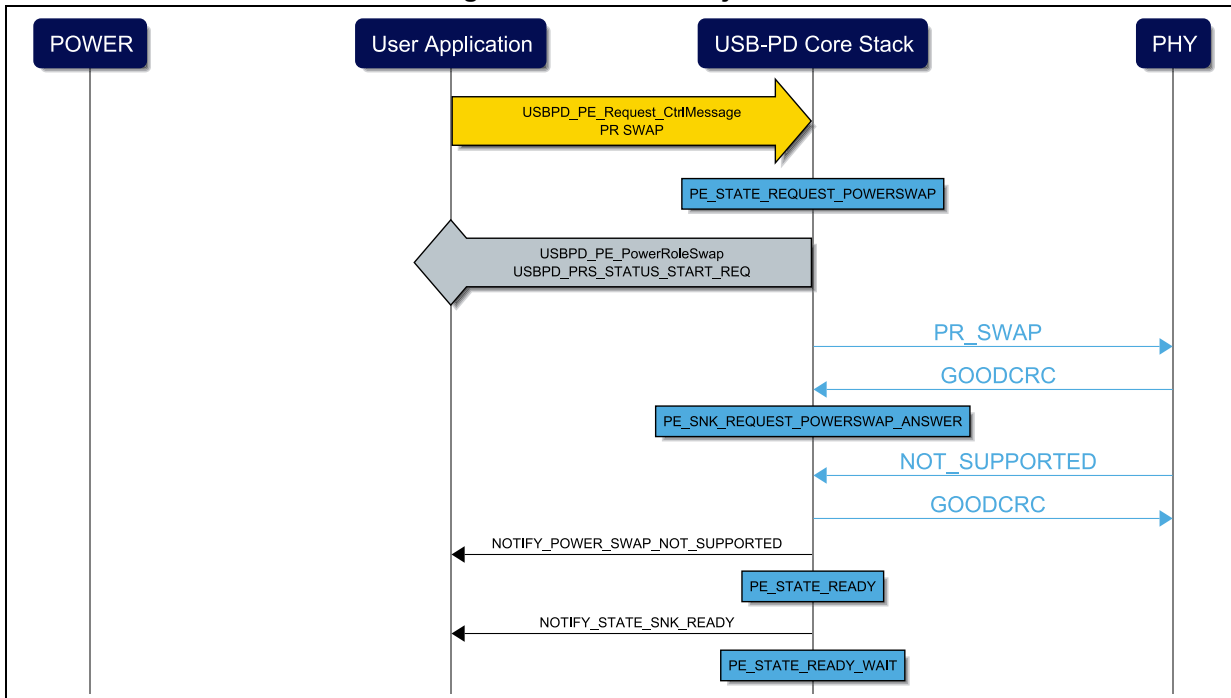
POWER

User Application

USB-PD Core Stack

PHY

USBPD_PE_Request_CtrlMessage
PR SWAP

PE_STATE_REQUEST_POWERSWAP

USBPD_PE_PowerRoleSwap
USBPD_PRS_STATUS_START_REQ

PR_SWAP

GOODCRC

PE_SNK_REQUEST_POWERSWAP_ANSWER

NOT_SUPPORTED

GOODCRC

NOTIFY_POWER_SWAP_NOT_SUPPORTED

PE_STATE_READY

NOTIFY_STATE_SNK_READY

PE_STATE_READY_WAIT